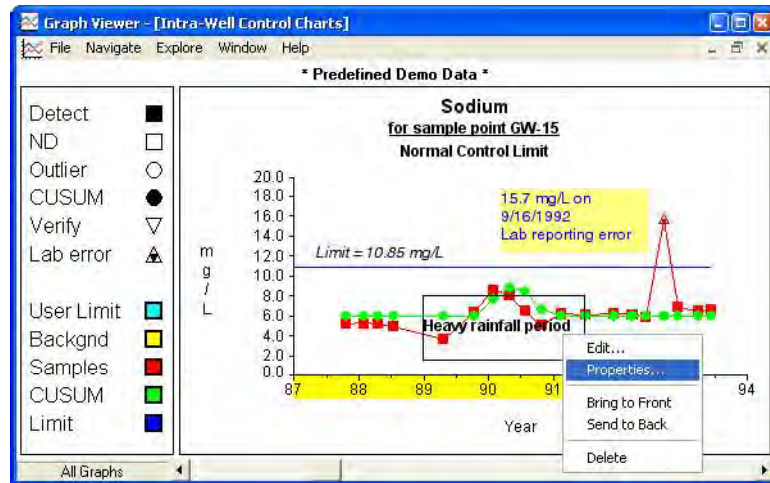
Graph Viewer - [Intra-Well Control Charts]

File Navigate Explore Window Help

* Predefined Demo Data *

Detect
ND
Outlier
CUSUM
Verify
Lab error

User Limit
Backgnd
Samples
CUSUM
Limit

All Graphs

Sodium
for sample point GW-15
Normal Control Limit

15.7 mg/L on 9/16/1992 Lab reporting error

Limit = 10.85 mg/L

m g / L

20.0
18.0
16.0
14.0
12.0
10.0
8.0
6.0
4.0
2.0
0.0

Heavy rainfall period

87 88 89 90 91 94

Year

Edit...
Properties...
Bring to Front
Send to Back
Delete